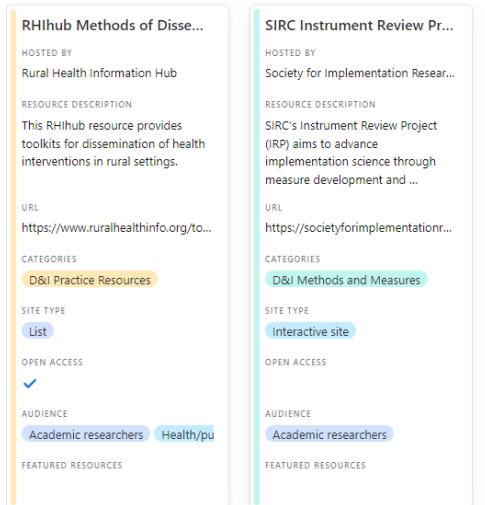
RHIhub Methods of Disse...

HOSTED BY
Rural Health Information Hub

RESOURCE DESCRIPTION
This RHIhub resource provides toolkits for dissemination of health interventions in rural settings.

URL
https://www.ruralhealthinfo.org/to...

CATEGORIES
D&I Practice Resources

SITE TYPE
List

OPEN ACCESS
✓

AUDIENCE
Academic researchers
Health/pu

FEATURED RESOURCES

SIRC Instrument Review Pr...

HOSTED BY
Society for Implementation Resear...

RESOURCE DESCRIPTION
SIRC's Instrument Review Project (IRP) aims to advance implementation science through measure development and ...

URL
https://societyforimplementationr...

CATEGORIES
D&I Methods and Measures

SITE TYPE
Interactive site

OPEN ACCESS

AUDIENCE
Academic researchers

FEATURED RESOURCES